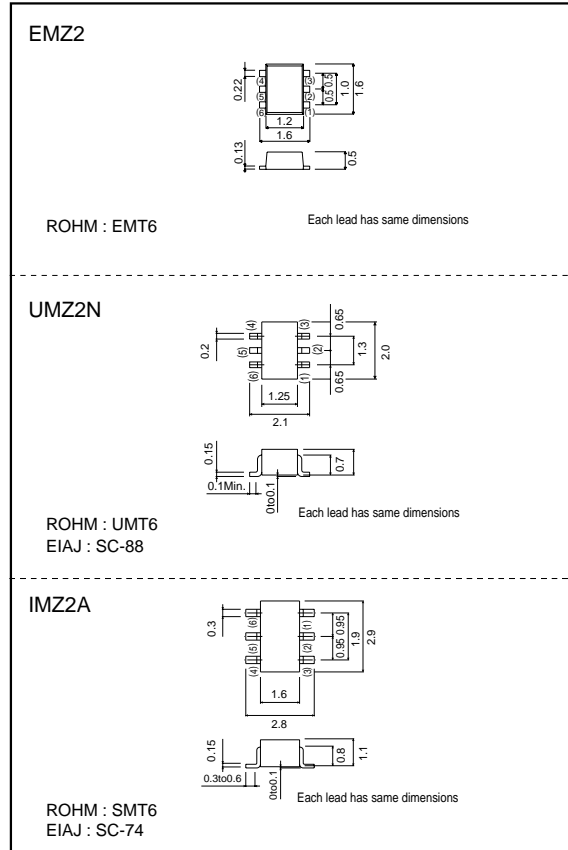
EMZ2

0.22
(4)
(5)
(6)
(3)
(2)
(1)
0.5
0.5
1.0
1.6
1.2
1.6
0.13
0.5

ROHM : EMT6

Each lead has same dimensions

UMZ2N

0.2
(4)
(5)
(6)
(3)
(2)
(1)
0.65
1.3
0.65
2.0
1.25
2.1
0.15
0.7
0.1Min.
0to0.1

Each lead has same dimensions

ROHM : UMT6
EIAJ : SC-88

IMZ2A

0.3
(4)
(5)
(6)
(3)
(2)
(1)
0.95
0.95
1.9
2.9
1.6
2.8
0.15
0.8
1.1
0.3to0.6
0to0.1

Each lead has same dimensions

ROHM : SMT6
EIAJ : SC-74